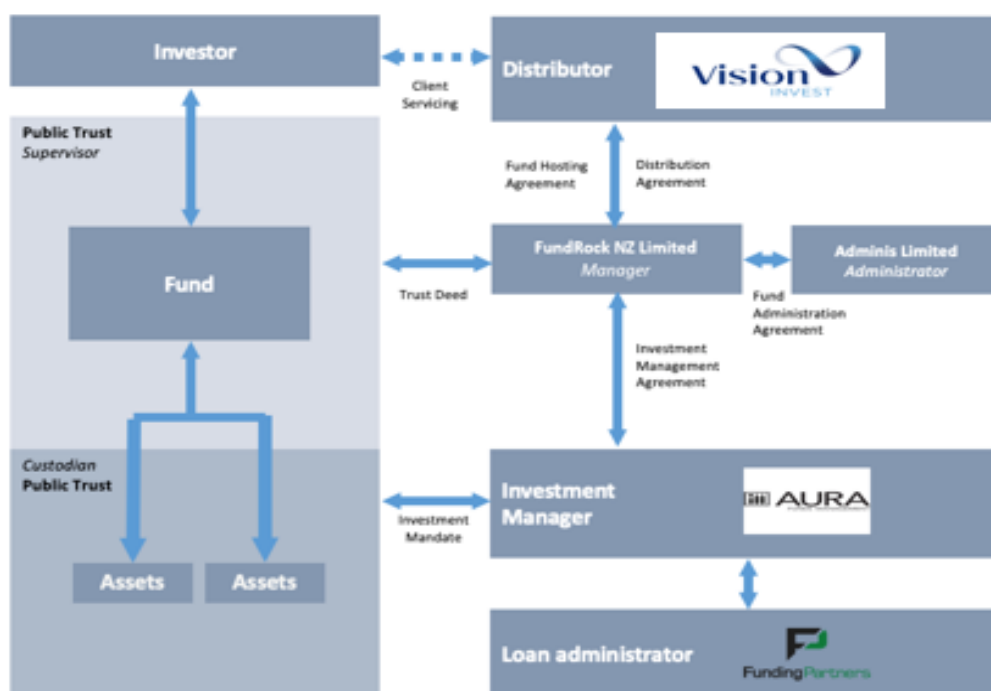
Investor

Client Servicing

Distributor

Vision INVEST

Public Trust
Supervisor

Fund Hosting Agreement

Distribution Agreement

Fund

Trust Deed

FundRock NZ Limited
Manager

Adminis Limited
Administrator

Fund Administration Agreement

Investment Management Agreement

Custodian
Public Trust

Investment Mandate

Investment Manager

AURA

Assets

Assets

Loan administrator

FundingPartners